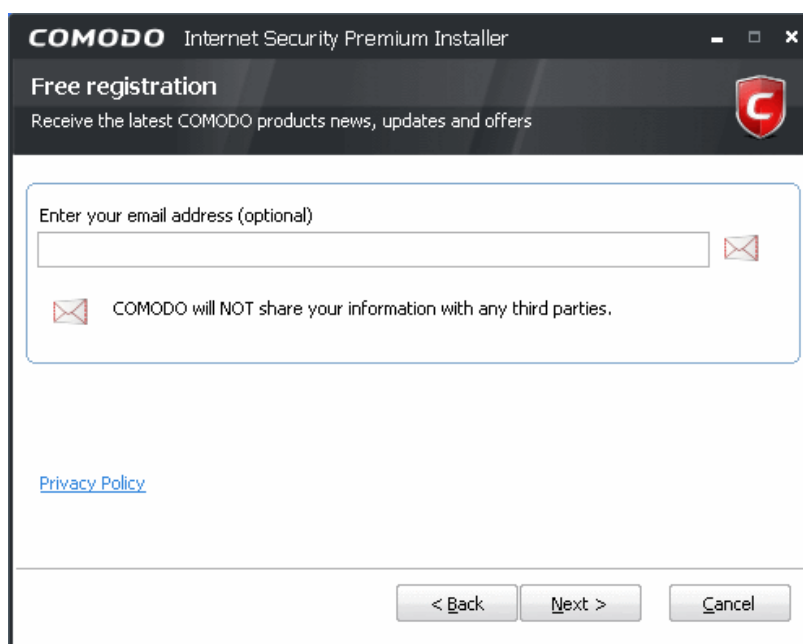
COMODO Internet Security Premium Installer

Free registration

Receive the latest COMODO products news, updates and offers

Enter your email address (optional)

COMODO will NOT share your information with any third parties.

Privacy Policy

< Back

Next >

Cancel